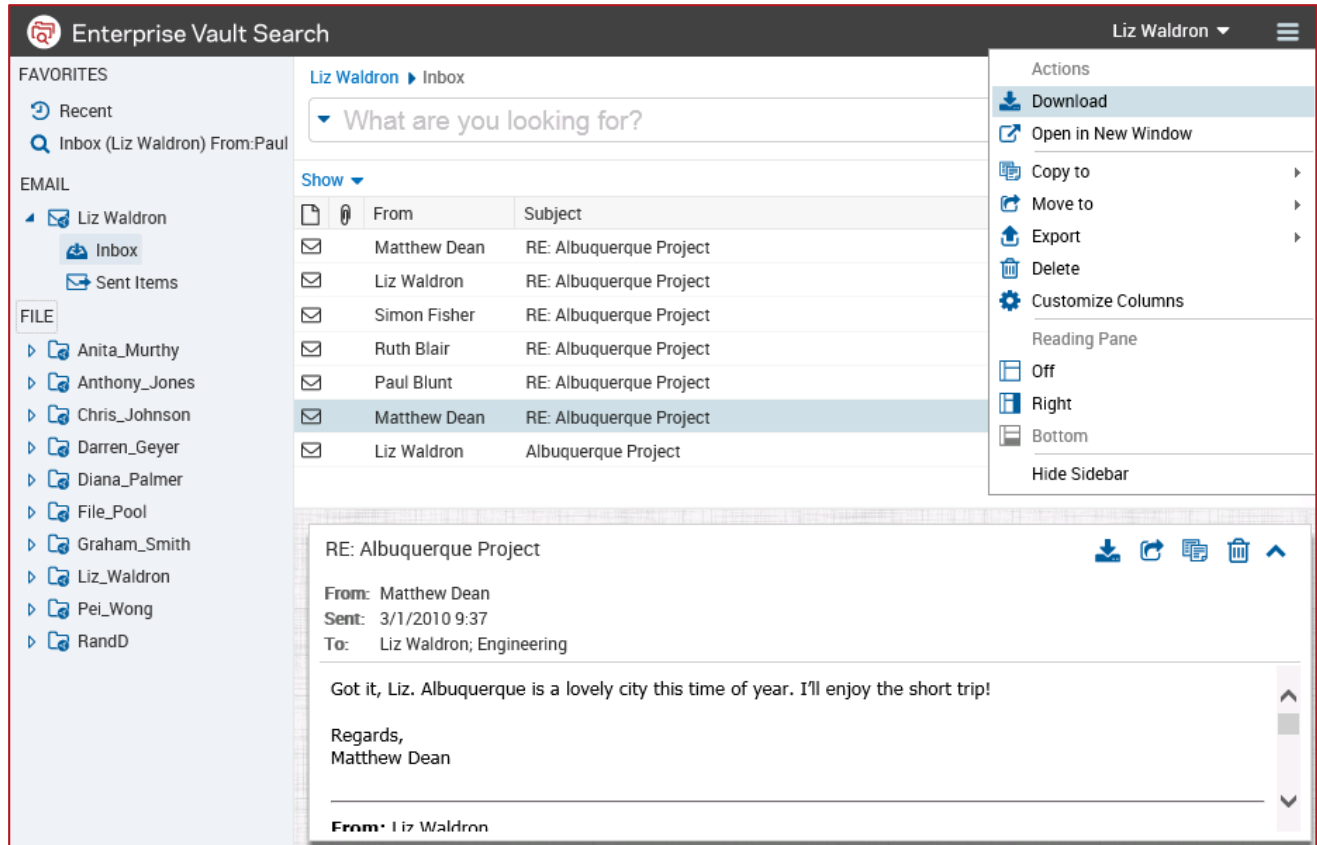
Enterprise Vault Search

Liz Waldron

FAVORITES

Recent

Inbox (Liz Waldron) From:Paul

EMAIL

Liz Waldron

Inbox

Sent Items

FILE

Anita_Murthy

Anthony_Jones

Chris_Johnson

Darren_Geyer

Diana_Palmer

File_Pool

Graham_Smith

Liz_Waldron

Pei_Wong

RandD

Liz Waldron ▸ Inbox

What are you looking for?

Show

| | | From | Subject |
|---|---|---|---|
| | | Matthew Dean | RE: Albuquerque Project |
| | | Liz Waldron | RE: Albuquerque Project |
| | | Simon Fisher | RE: Albuquerque Project |
| | | Ruth Blair | RE: Albuquerque Project |
| | | Paul Blunt | RE: Albuquerque Project |
| | | Matthew Dean | RE: Albuquerque Project |
| | | Liz Waldron | Albuquerque Project |

Actions

Download

Open in New Window

Copy to

Move to

Export

Delete

Customize Columns

Reading Pane

Off

Right

Bottom

Hide Sidebar

RE: Albuquerque Project

From: Matthew Dean

Sent: 3/1/2010 9:37

To: Liz Waldron; Engineering

Got it, Liz. Albuquerque is a lovely city this time of year. I'll enjoy the short trip!

Regards,
Matthew Dean

From: Liz Waldron